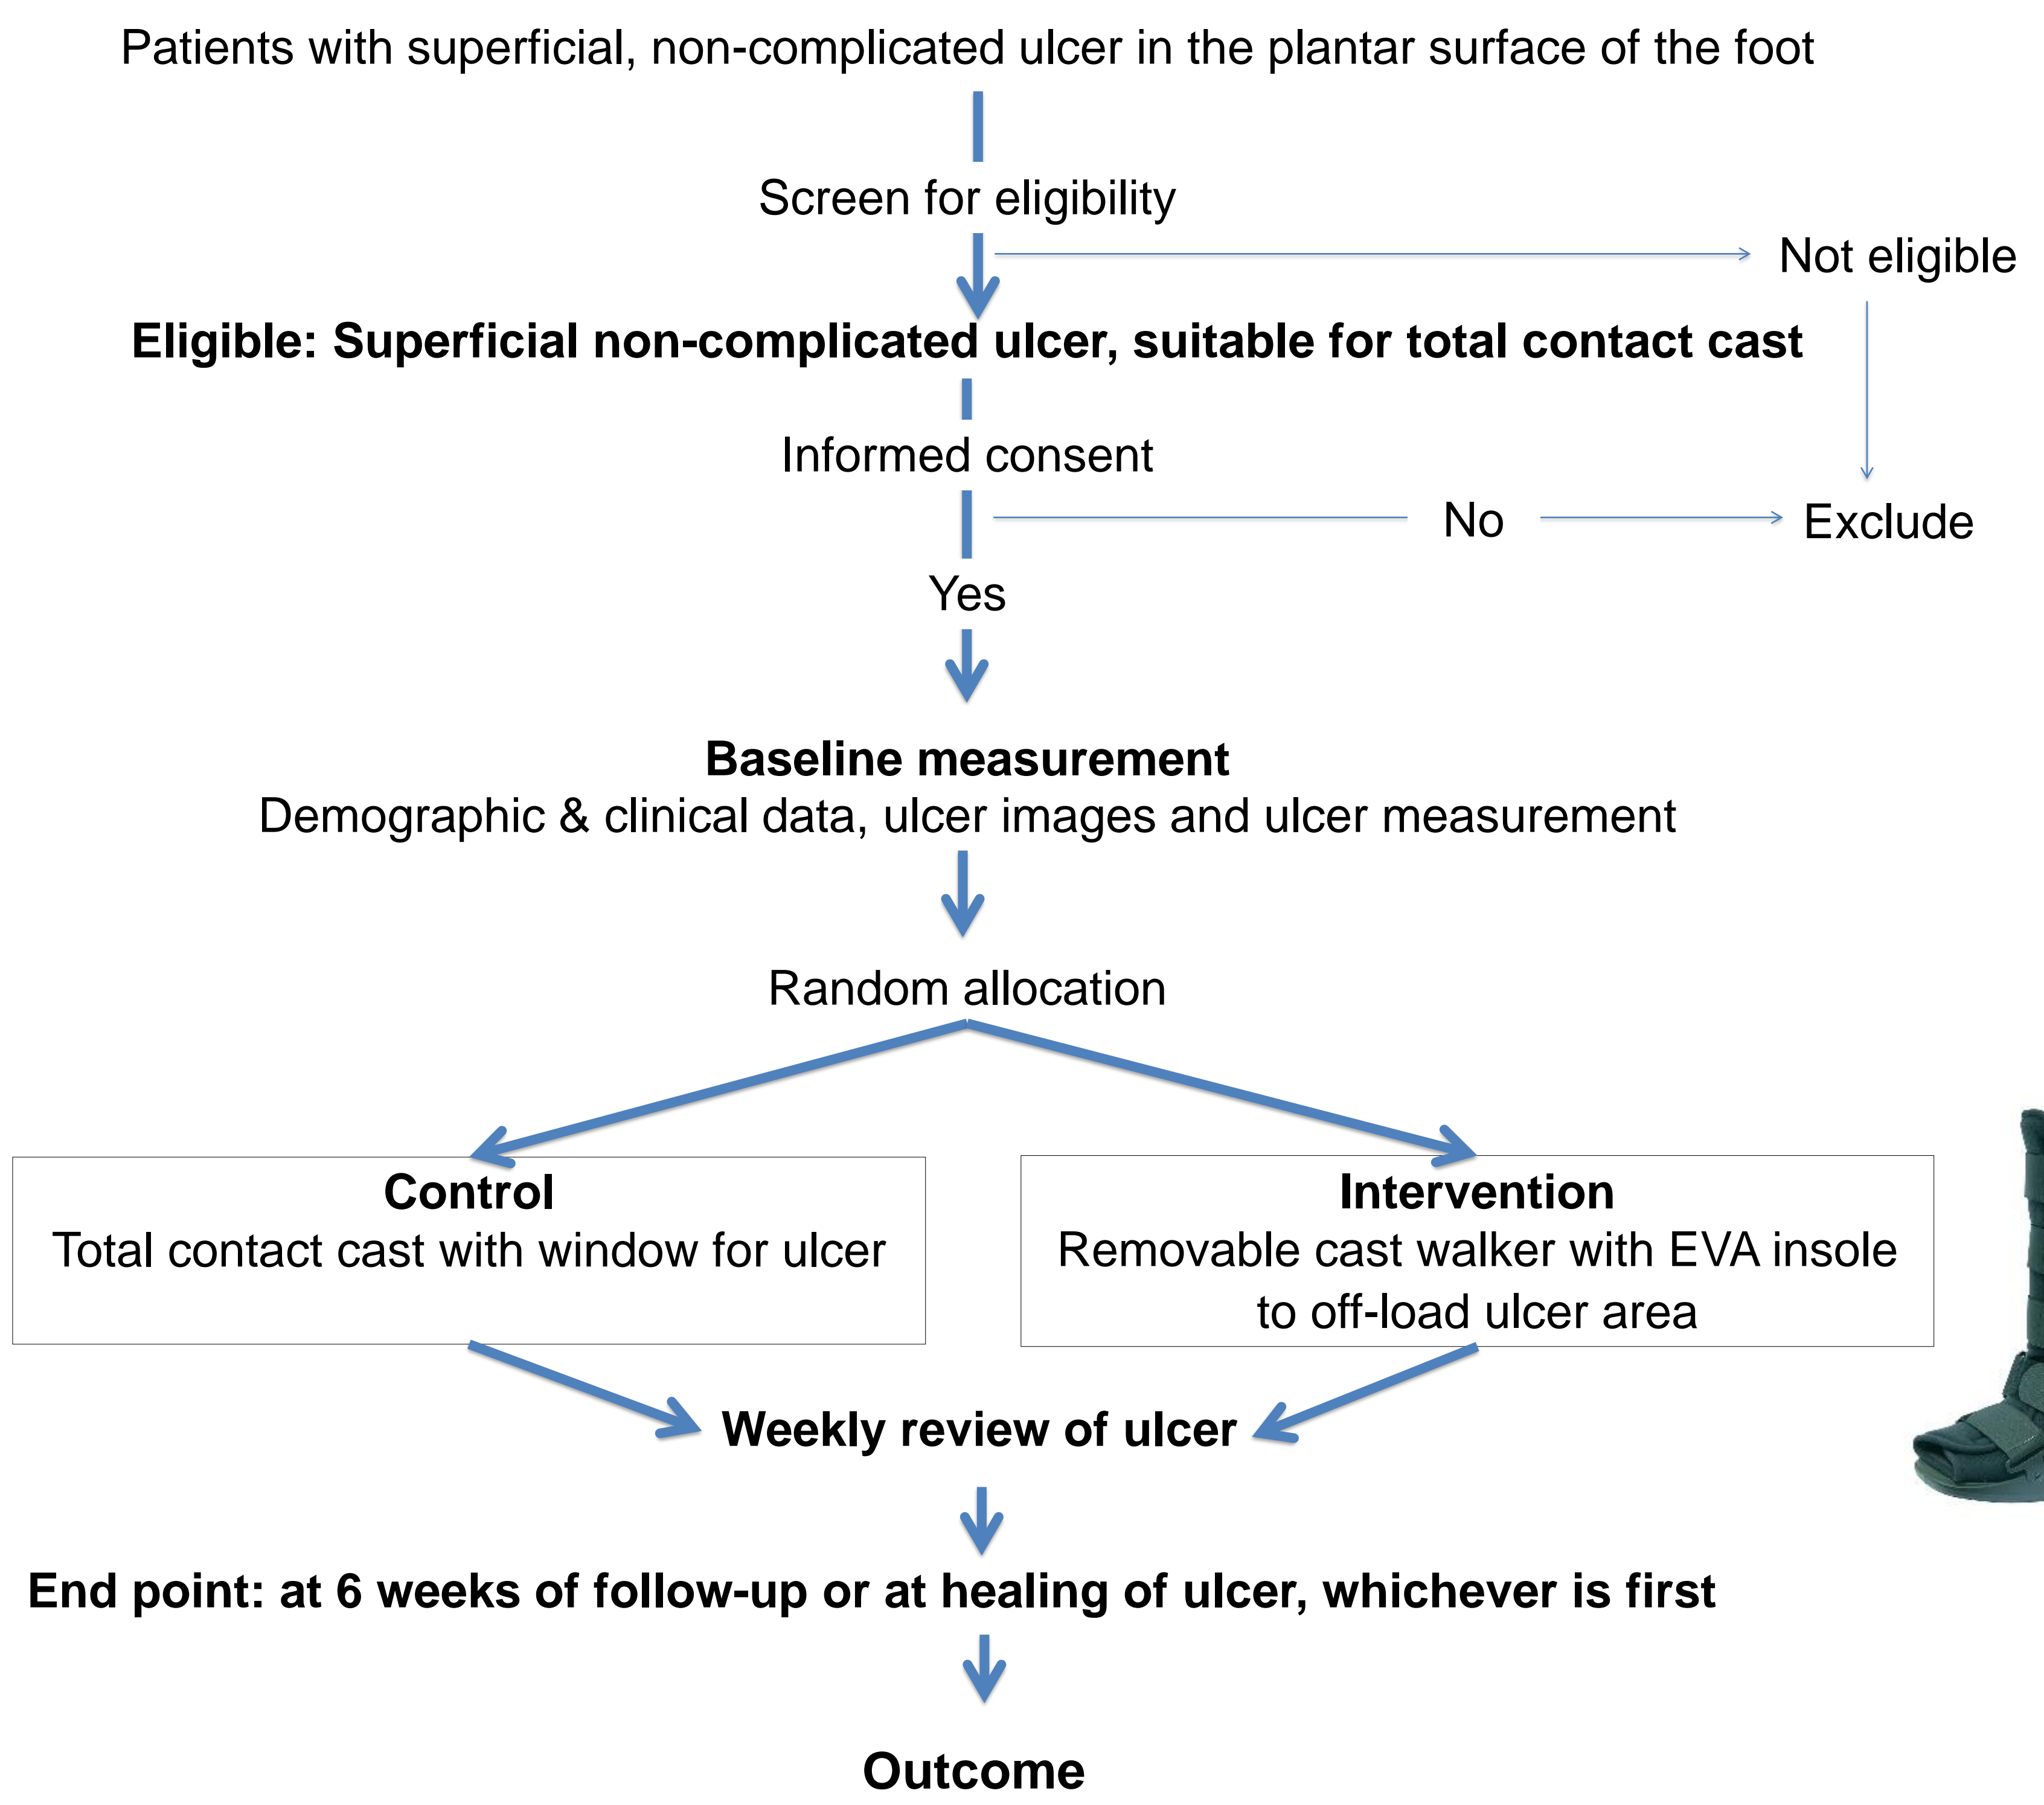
Patients with superficial, non-complicated ulcer in the plantar surface of the foot

Screen for eligibility

Not eligible

Eligible: Superficial non-complicated ulcer, suitable for total contact cast

Informed consent

No

Exclude

Yes

Baseline measurement
Demographic & clinical data, ulcer images and ulcer measurement

Random allocation

Control
Total contact cast with window for ulcer

Intervention
Removable cast walker with EVA insole to off-load ulcer area

Weekly review of ulcer

End point: at 6 weeks of follow-up or at healing of ulcer, whichever is first

Outcome